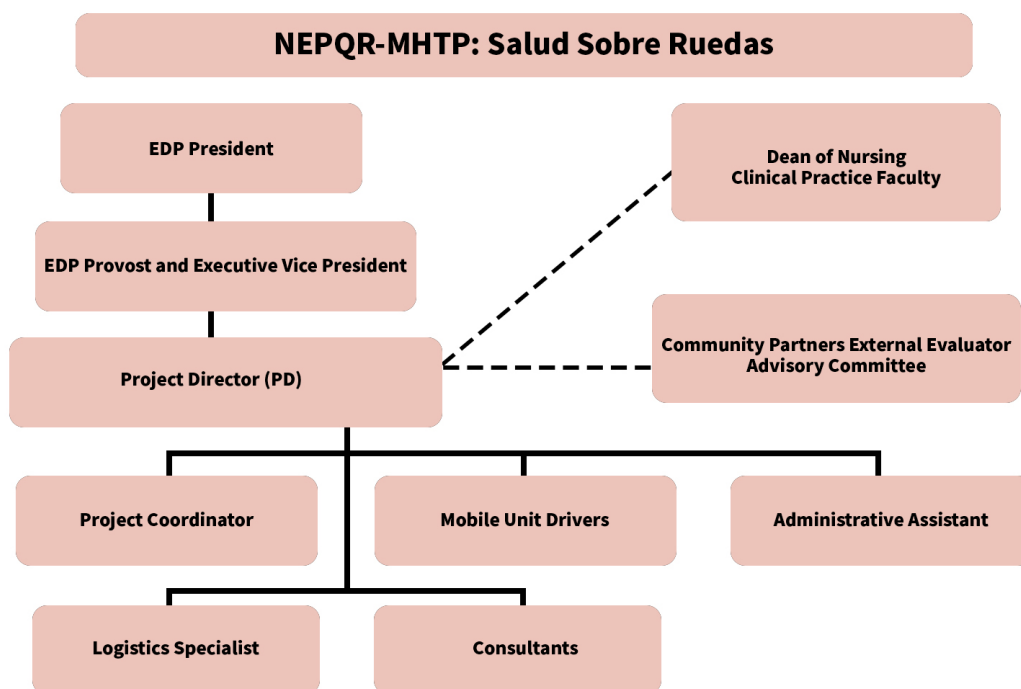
NEPQR-MHTP: Salud Sobre Ruedas

EDP President

EDP Provost and Executive Vice President

Project Director (PD)

Dean of Nursing
Clinical Practice Faculty

Community Partners External Evaluator
Advisory Committee

Project Coordinator

Mobile Unit Drivers

Administrative Assistant

Logistics Specialist

Consultants